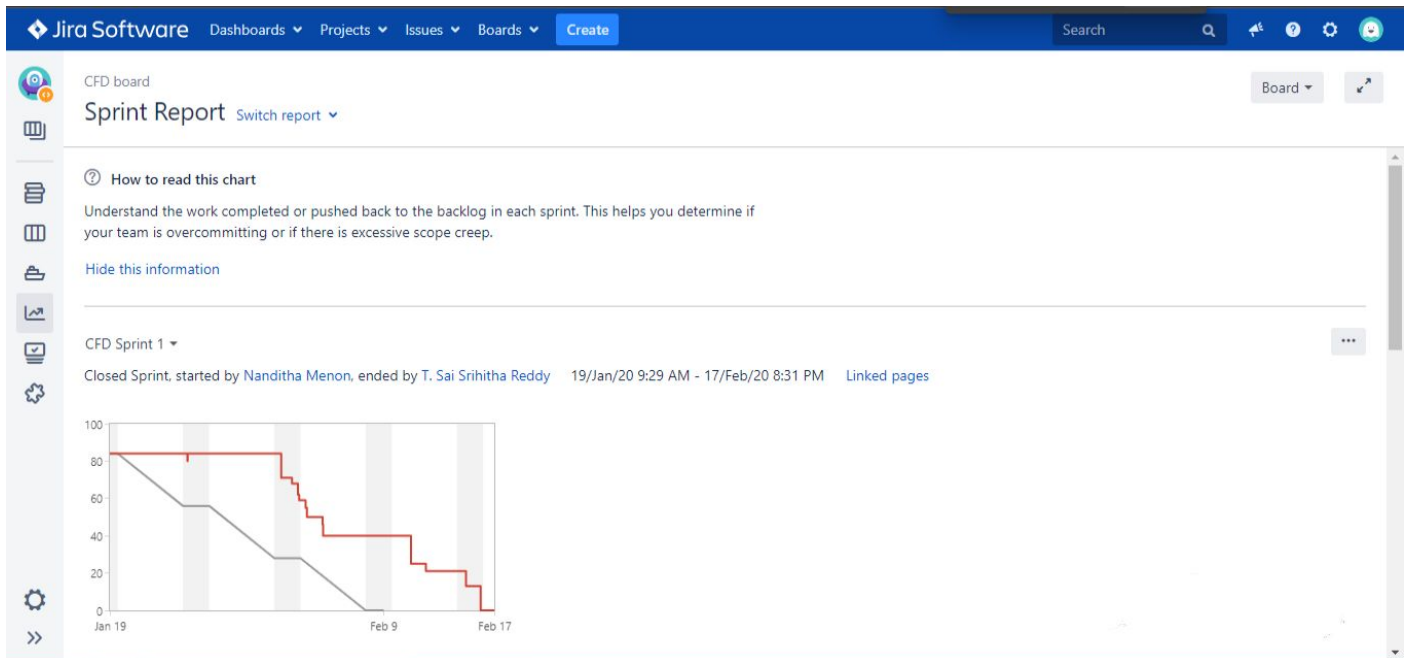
Jira Software Dashboards Projects Issues Boards Create

Search

CFD board

Sprint Report Switch report

Board

How to read this chart

Understand the work completed or pushed back to the backlog in each sprint. This helps you determine if your team is overcommitting or if there is excessive scope creep.

Hide this information

CFD Sprint 1

...

Closed Sprint, started by Nanditha Menon, ended by T. Sai Srihitha Reddy 19/Jan/20 9:29 AM - 17/Feb/20 8:31 PM Linked pages

100
80
60
40
20
0
Jan 19
Feb 9
Feb 17